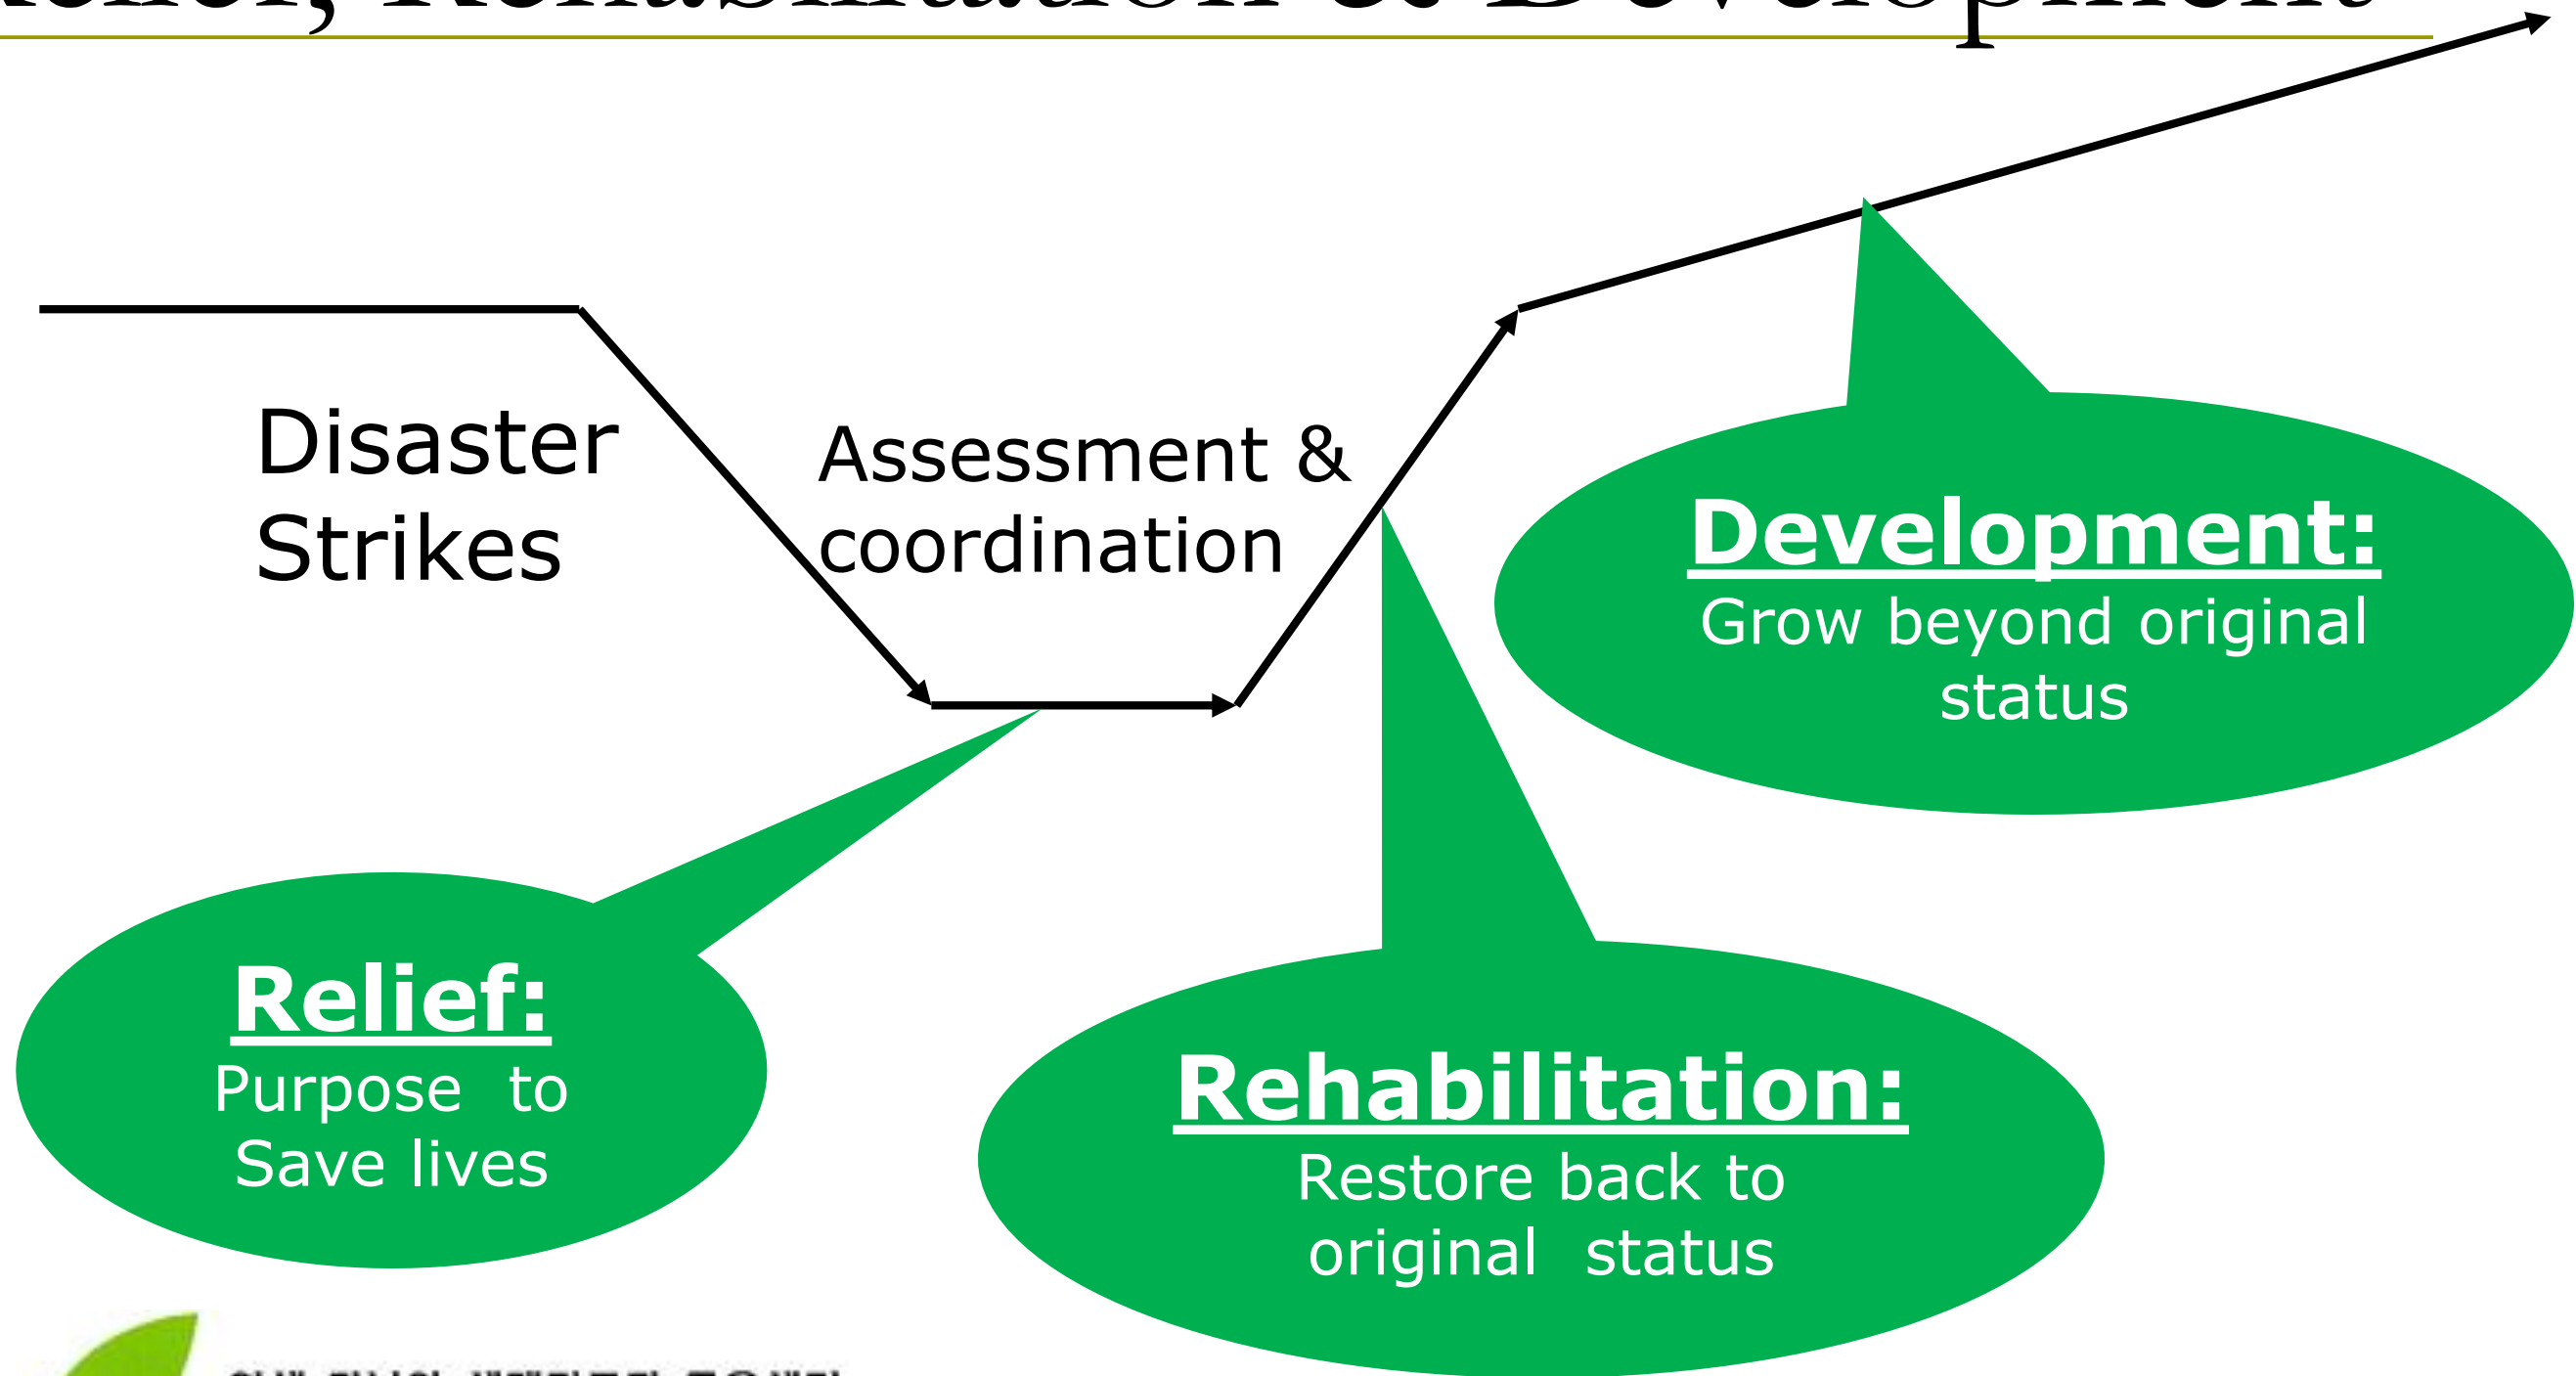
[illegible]elief, Rehabilitation & Development

Disaster Strikes

Assessment & coordination

Development:
Grow beyond original status

Relief:
Purpose to Save lives

Rehabilitation:
Restore back to original status

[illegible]